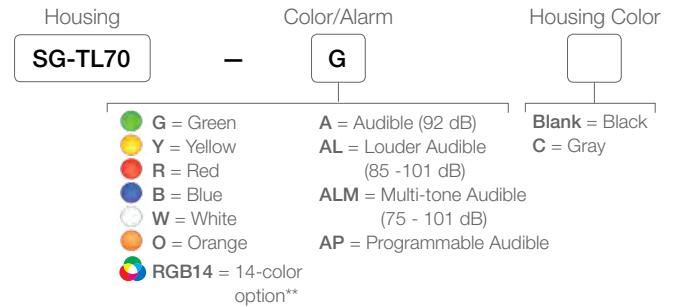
Housing

SG-TL70

–

Color/Alarm

G

Housing Color

G = Green
Y = Yellow
R = Red
B = Blue
W = White
O = Orange
RGB14 = 14-color option**

A = Audible (92 dB)
AL = Louder Audible (85 -101 dB)
ALM = Multi-tone Audible (75 - 101 dB)
AP = Programmable Audible

Blank = Black
C = Gray